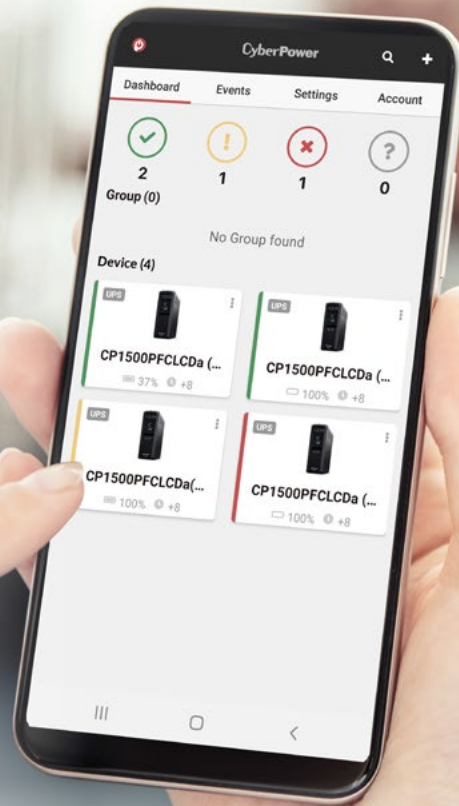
CyberPower

Dashboard
Events
Settings
Account

2
1
1
0

Group (0)

No Group found

Device (4)

UPS
CP1500PFCLCDa (...
37% +8

UPS
CP1500PFCLCDa (...
100% +8

UPS
CP1500PFCLCDa(...
100% +8

UPS
CP1500PFCLCDa (...
100% +8